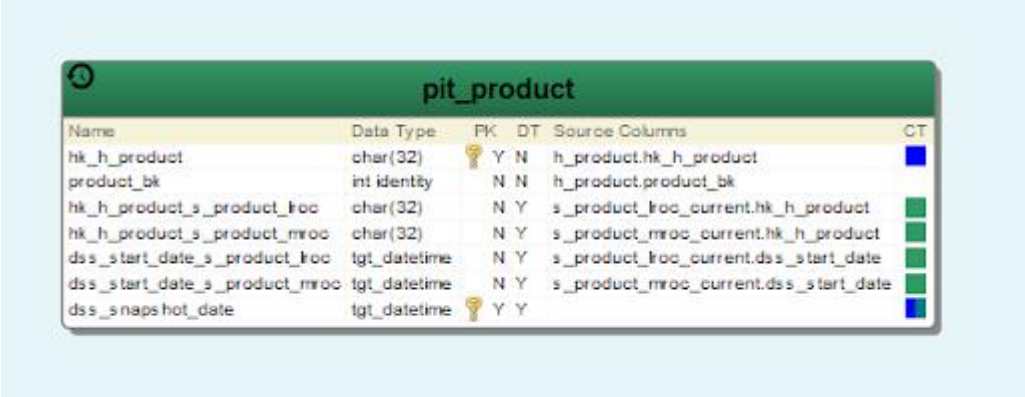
pit_product

| Name | Data Type | PK | DT | Source Columns | CT |
|---|---|---|---|---|---|
| hk_h_product | char(32) | Y | N | h_product.hk_h_product | |
| product_bk | int identity | N | N | h_product.product_bk | |
| hk_h_product_s_product_lroc | char(32) | N | Y | s_product_lroc_current.hk_h_product | |
| hk_h_product_s_product_mroc | char(32) | N | Y | s_product_mroc_current.hk_h_product | |
| dss_start_date_s_product_lroc | tgt_datetime | N | Y | s_product_lroc_current.dss_start_date | |
| dss_start_date_s_product_mroc | tgt_datetime | N | Y | s_product_mroc_current.dss_start_date | |
| dss_snapshot_date | tgt_datetime | Y | Y | | |